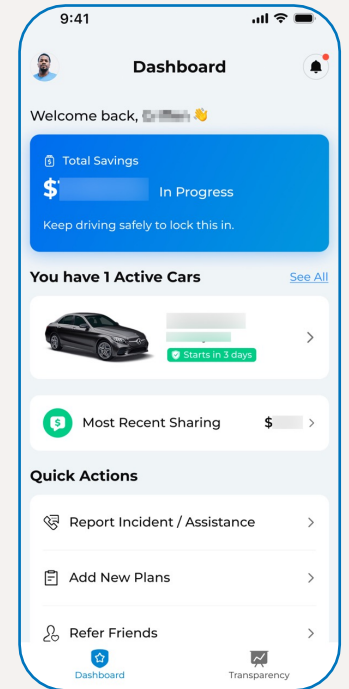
9:41

Dashboard

Welcome back, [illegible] 👋

Total Savings
$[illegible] In Progress
Keep driving safely to lock this in.

You have 1 Active Cars
See All

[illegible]
Starts in 3 days

Most Recent Sharing
$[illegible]

Quick Actions

Report Incident / Assistance

Add New Plans

Refer Friends

Dashboard
Transparency